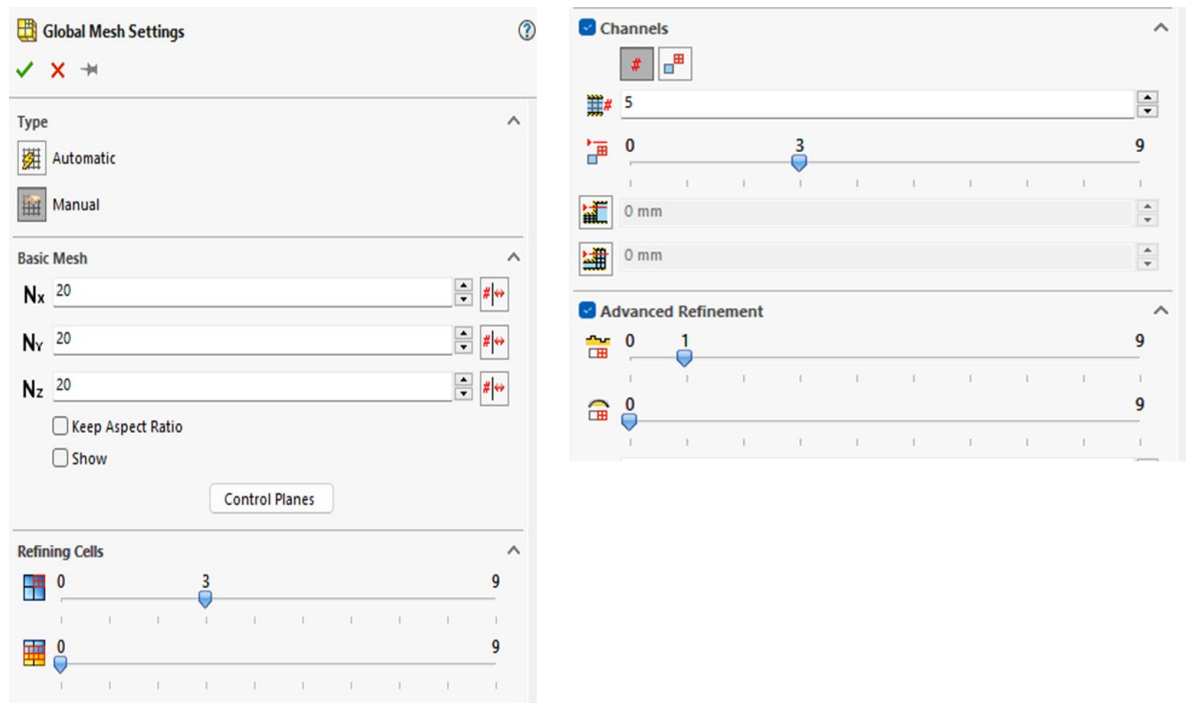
Global Mesh Settings

Type

Automatic

Manual

Basic Mesh

$N_X$ 20

$N_Y$ 20

$N_Z$ 20

Keep Aspect Ratio

Show

Control Planes

Refining Cells

0 3 9

0 9

Channels

#

5

0 3 9

0 mm

0 mm

Advanced Refinement

0 1 9

0 9